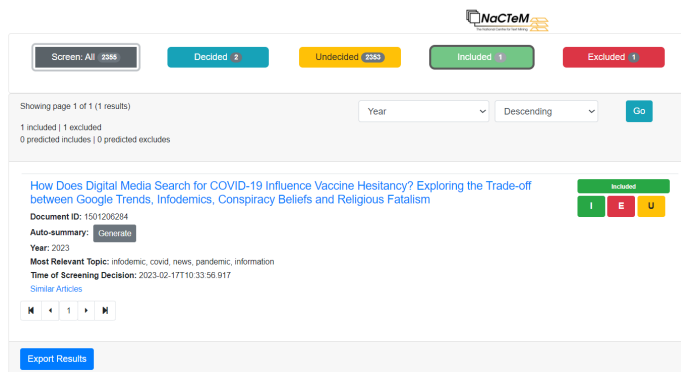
NaCTeM
The National Centre for Text Mining

Screen: All 2355

Decided 2

Undecided 2353

Included 1

Excluded 1

Showing page 1 of 1 (1 results)

1 included | 1 excluded
0 predicted includes | 0 predicted excludes

Year

Descending

Go

How Does Digital Media Search for COVID-19 Influence Vaccine Hesitancy? Exploring the Trade-off between Google Trends, Infodemics, Conspiracy Beliefs and Religious Fatalism

Document ID: 1501206284

Auto-summary: Generate

Year: 2023

Most Relevant Topic: infodemic, covid, news, pandemic, information

Time of Screening Decision: 2023-02-17T10:33:56.917

Similar Articles

Included

I E U

1

Export Results